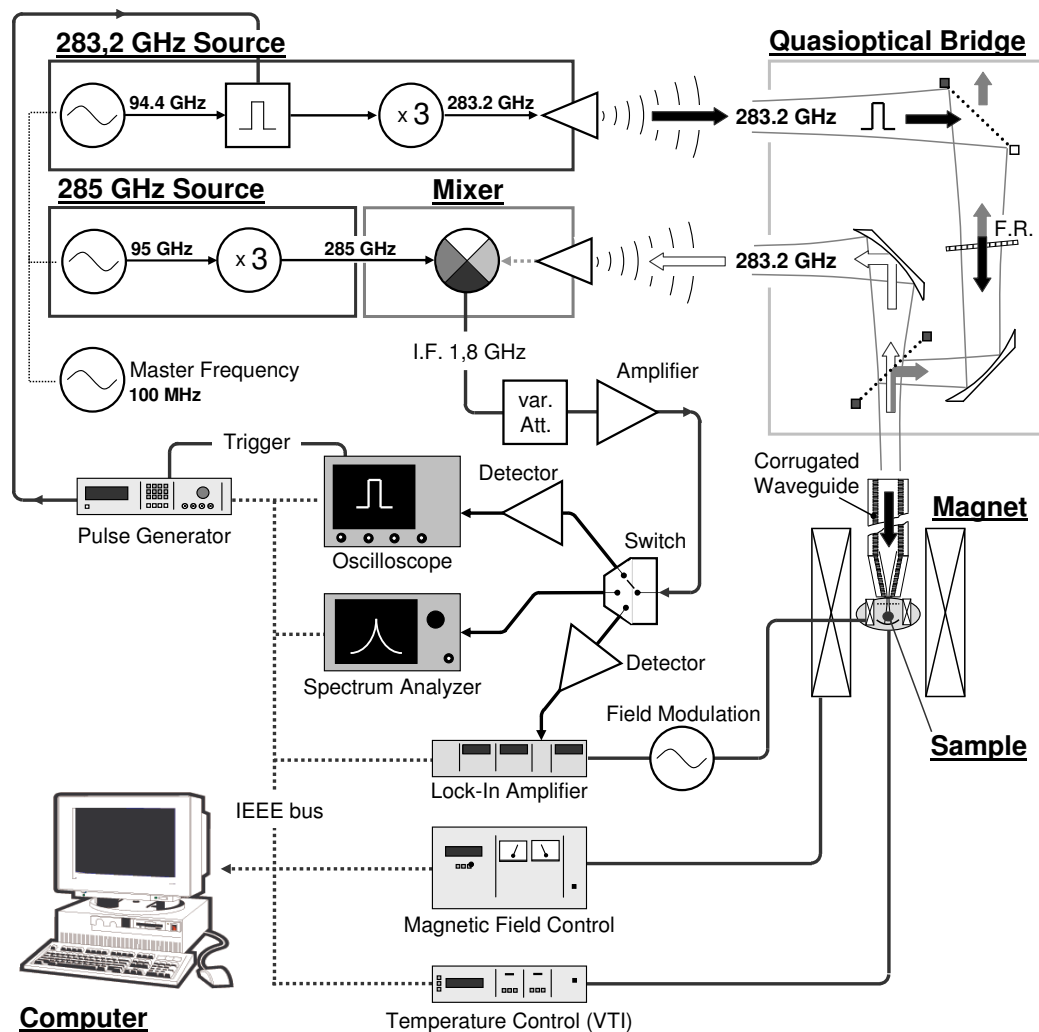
283,2 GHz Source

94.4 GHz

x 3

283.2 GHz

283.2 GHz

Quasioptical Bridge

285 GHz Source

Mixer

95 GHz

x 3

285 GHz

283.2 GHz

F.R.

I.F. 1,8 GHz

Master Frequency
100 MHz

Amplifier

var. Att.

Trigger

Detector

Corrugated Waveguide

Magnet

Pulse Generator

Oscilloscope

Switch

Spectrum Analyzer

Detector

Field Modulation

Sample

Lock-In Amplifier

IEEE bus

Magnetic Field Control

Computer

Temperature Control (VTI)